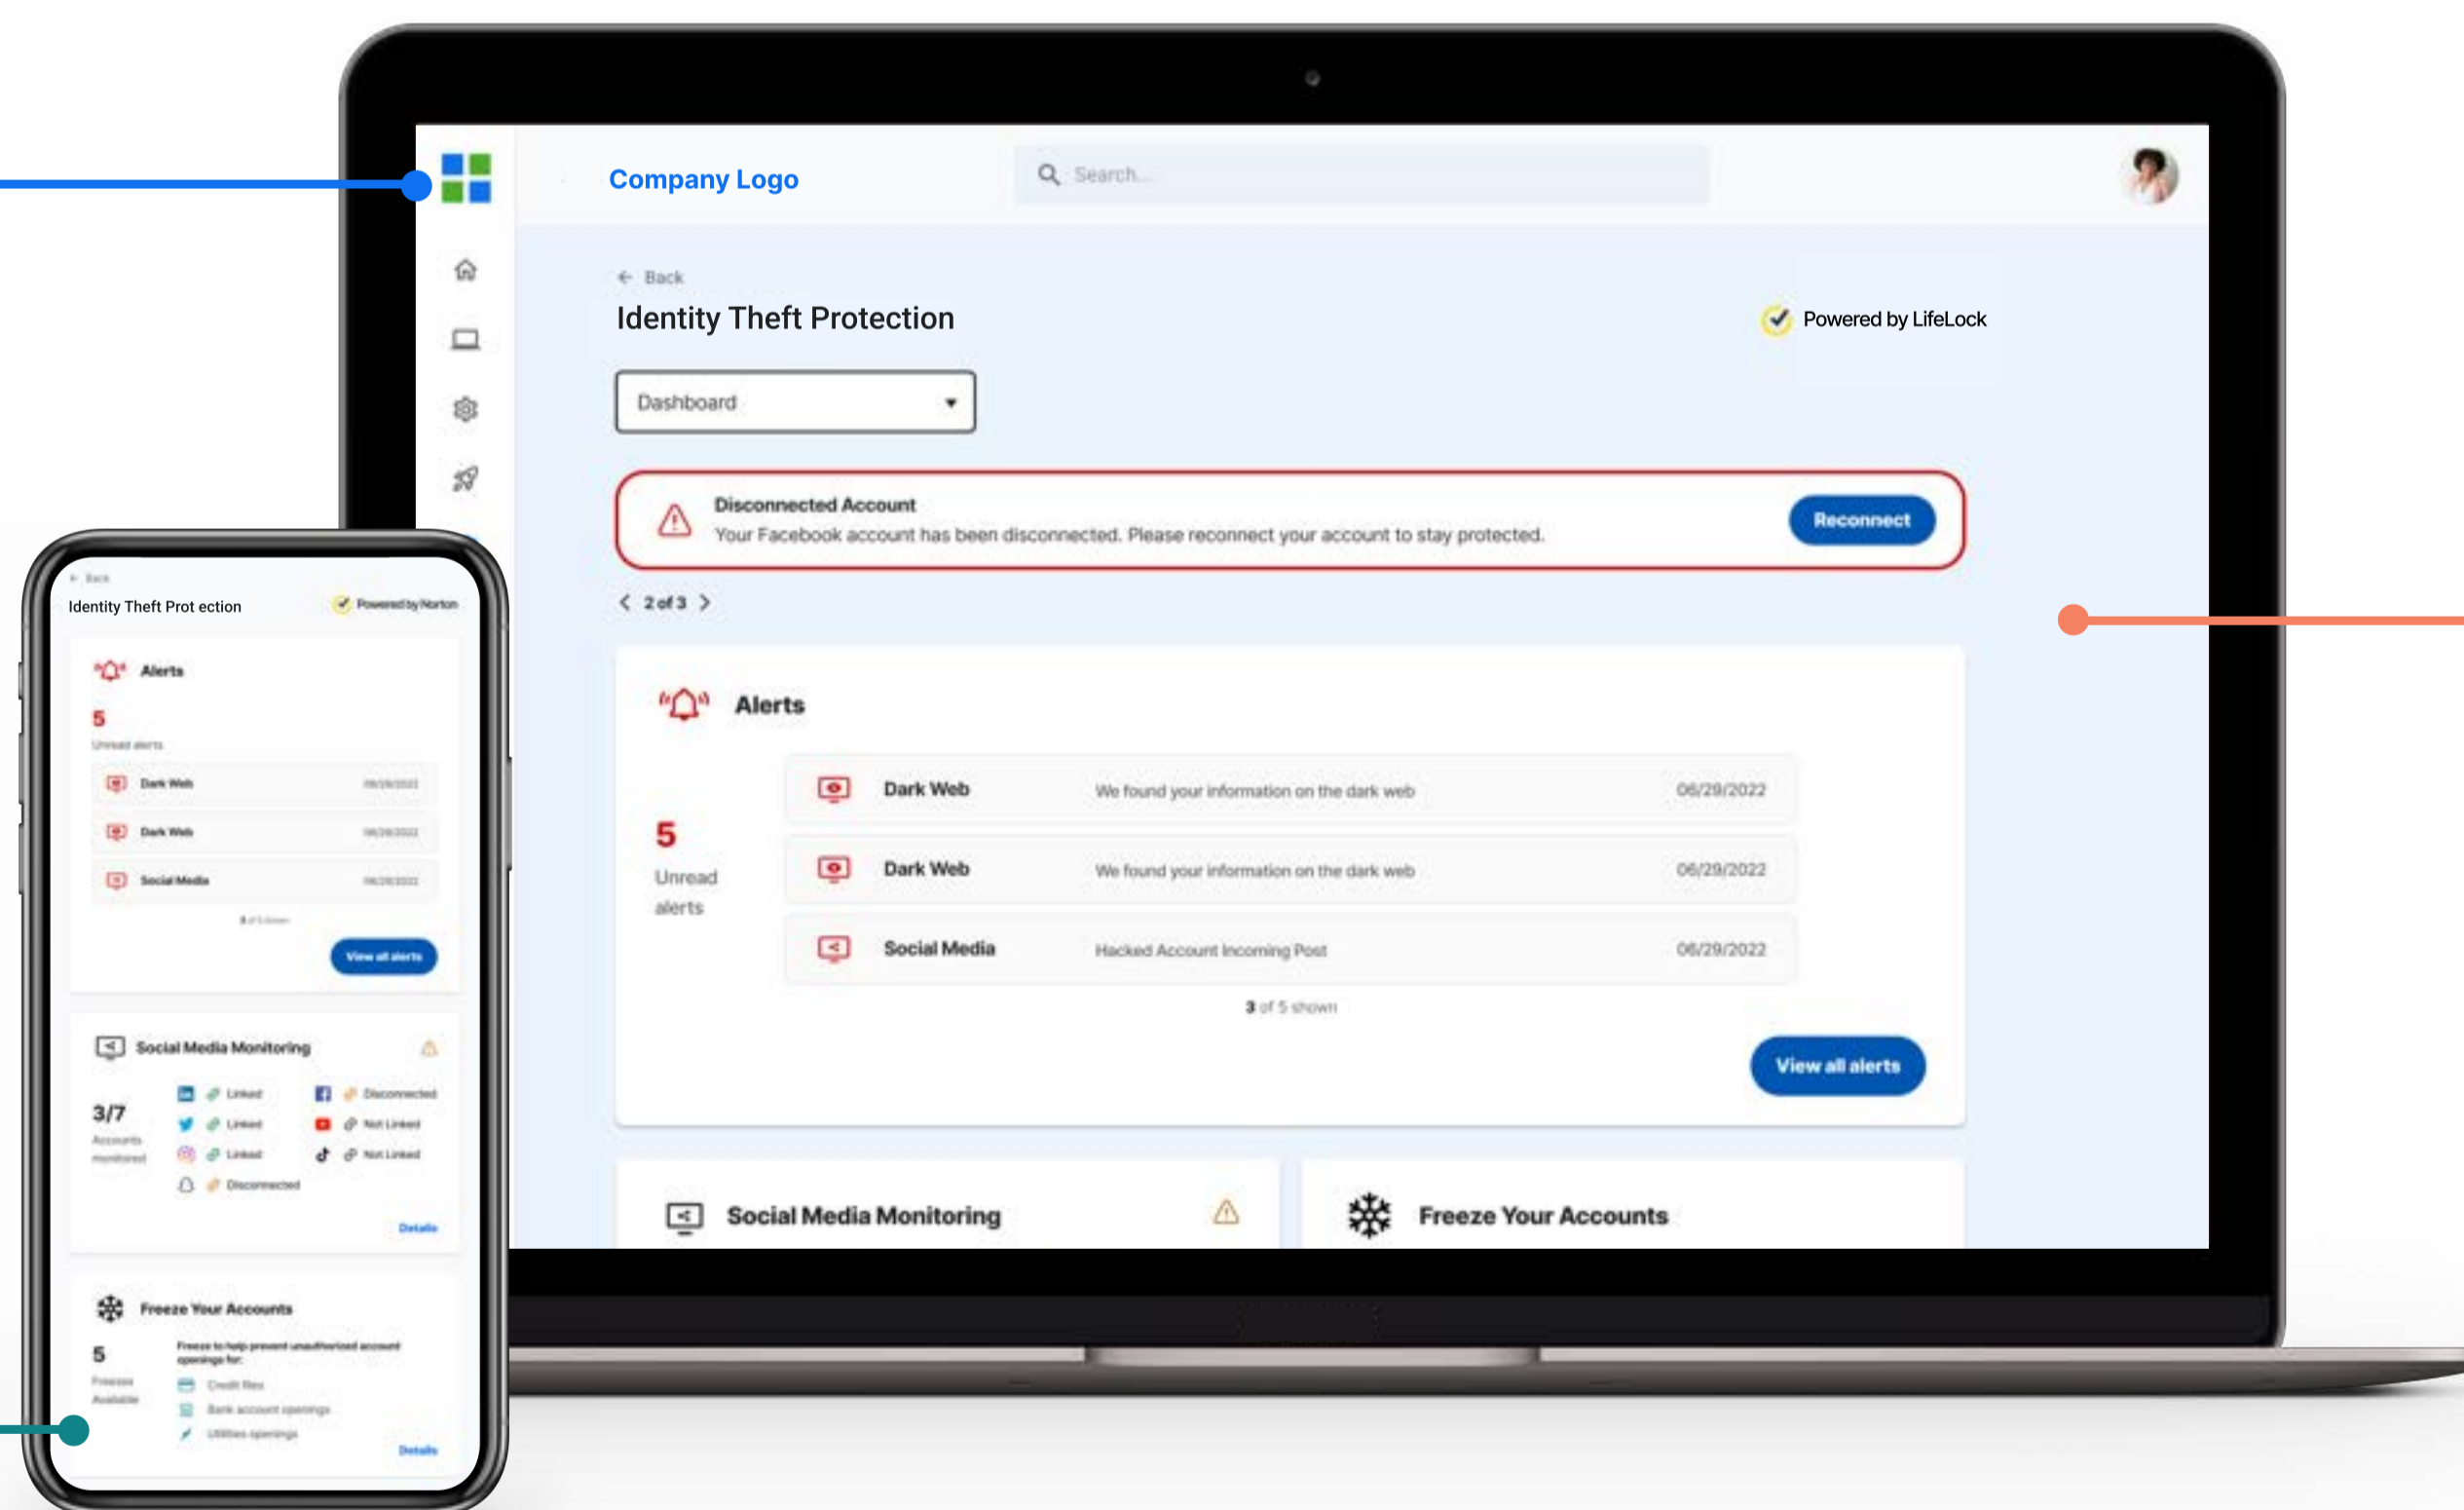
Company Logo

Search...

← Back

Identity Theft Protection

Powered by LifeLock

Dashboard

Disconnected Account
Your Facebook account has been disconnected. Please reconnect your account to stay protected.

Reconnect

2 of 3

Alerts

5
Unread alerts

| Dark Web | We found your information on the dark web | 06/29/2022 |
|---|---|---|
| Dark Web | We found your information on the dark web | 06/29/2022 |
| Social Media | Hacked Account Incoming Post | 06/29/2022 |

3 of 5 shown

View all alerts

Social Media Monitoring

Freeze Your Accounts

← Back

Identity Theft Prot ection

Powered by Norton

Alerts

5
Unread alerts

| Dark Web | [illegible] |
|---|---|
| Dark Web | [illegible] |
| Social Media | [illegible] |

3 of 5 shown

View all alerts

Social Media Monitoring

3/7
Accounts monitored

Linked
Disconnected
Linked
Not Linked
Linked
Not Linked
Disconnected

Details

Freeze Your Accounts

5
Freezes Available

Freeze to help prevent unauthorized account openings for:

Credit files
Bank account openings
Utilities openings

Details